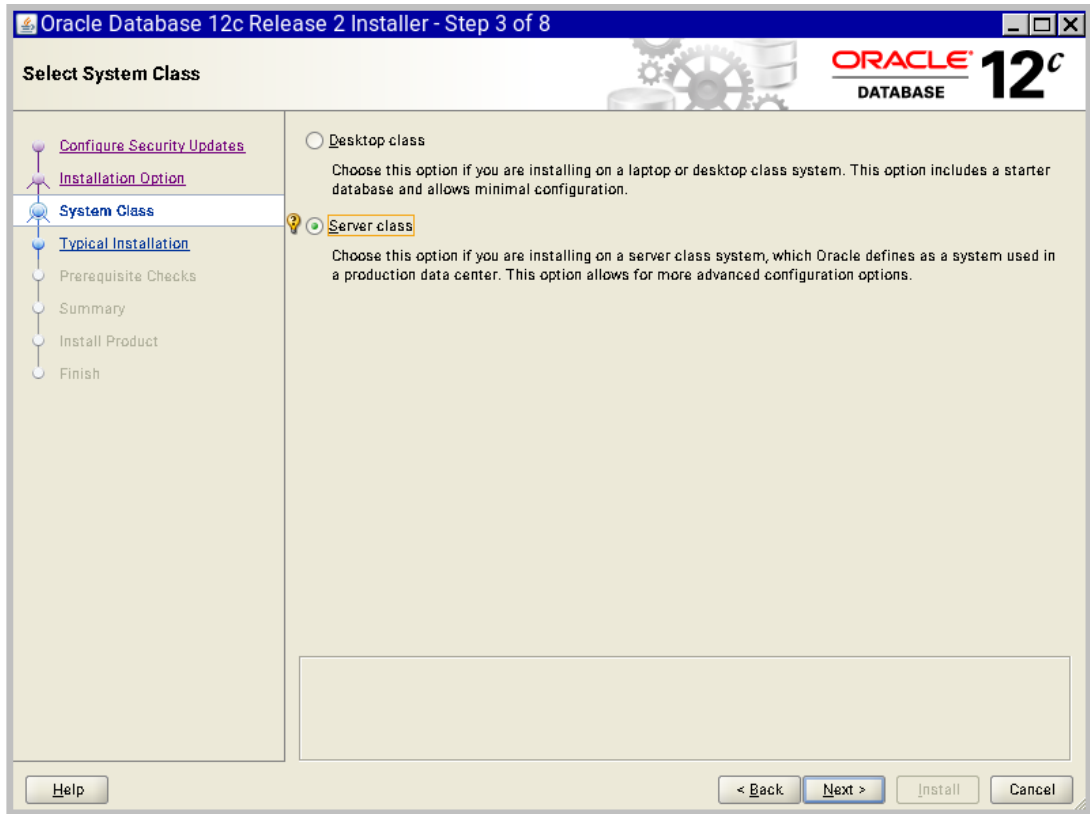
Oracle Database 12c Release 2 Installer - Step 3 of 8

Select System Class

ORACLE DATABASE 12c

Configure Security Updates
Installation Option
System Class
Typical Installation
Prerequisite Checks
Summary
Install Product
Finish

Desktop class

Choose this option if you are installing on a laptop or desktop class system. This option includes a starter database and allows minimal configuration.

Server class

Choose this option if you are installing on a server class system, which Oracle defines as a system used in a production data center. This option allows for more advanced configuration options.

Help

< Back

Next >

Install

Cancel